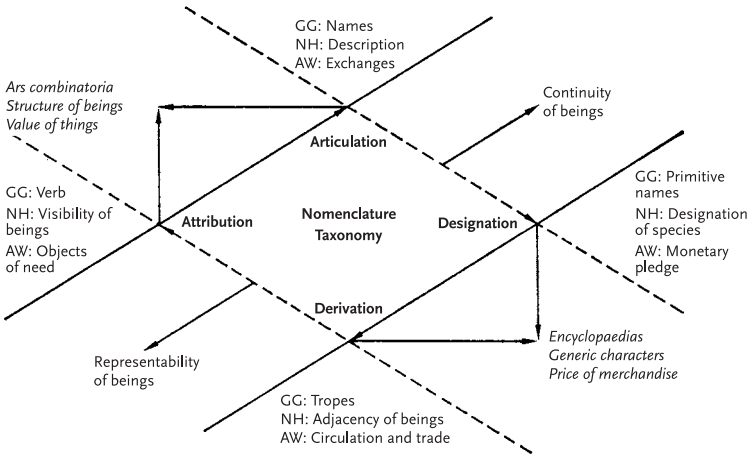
GG: Names
NH: Description
AW: Exchanges

Ars combinatoria
Structure of beings
Value of things

Continuity of beings

Articulation

GG: Verb
NH: Visibility of beings
AW: Objects of need

Attribution

Nomenclature
Taxonomy

Designation

GG: Primitive names
NH: Designation of species
AW: Monetary pledge

Derivation

Representability of beings

Encyclopaedias
Generic characters
Price of merchandise

GG: Tropes
NH: Adjacency of beings
AW: Circulation and trade